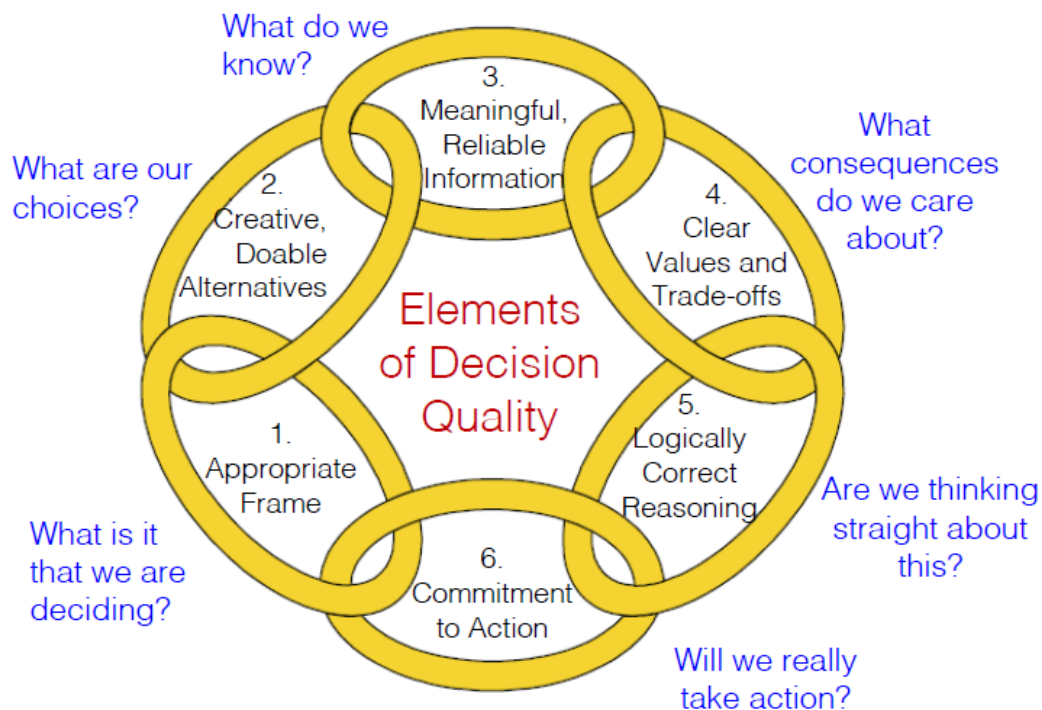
What do we know?

3. Meaningful, Reliable Information

What are our choices?

2. Creative, Doable Alternatives

What consequences do we care about?

4. Clear Values and Trade-offs

Elements of Decision Quality

1. Appropriate Frame

5. Logically Correct Reasoning

Are we thinking straight about this?

What is it that we are deciding?

6. Commitment to Action

Will we really take action?